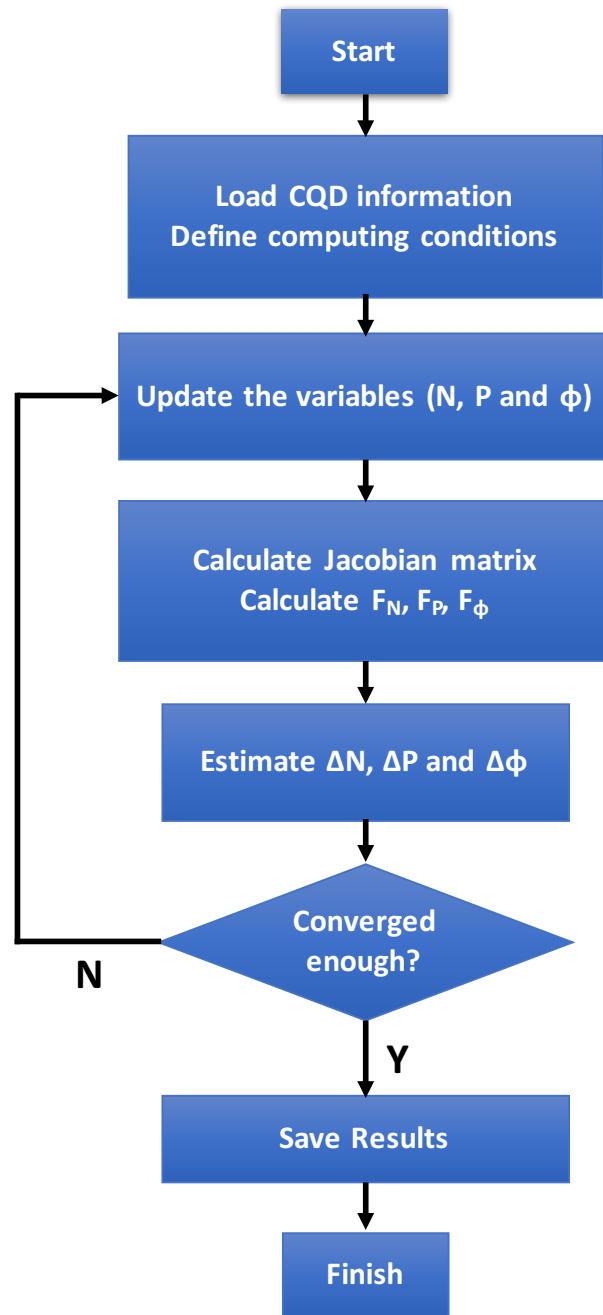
Start

Load CQD information
Define computing conditions

Update the variables (N, P and $\phi$)

Calculate Jacobian matrix
Calculate $F_N$, $F_P$, $F_\phi$

Estimate $\Delta N$, $\Delta P$ and $\Delta\phi$

Converged enough?

N

Y

Save Results

Finish